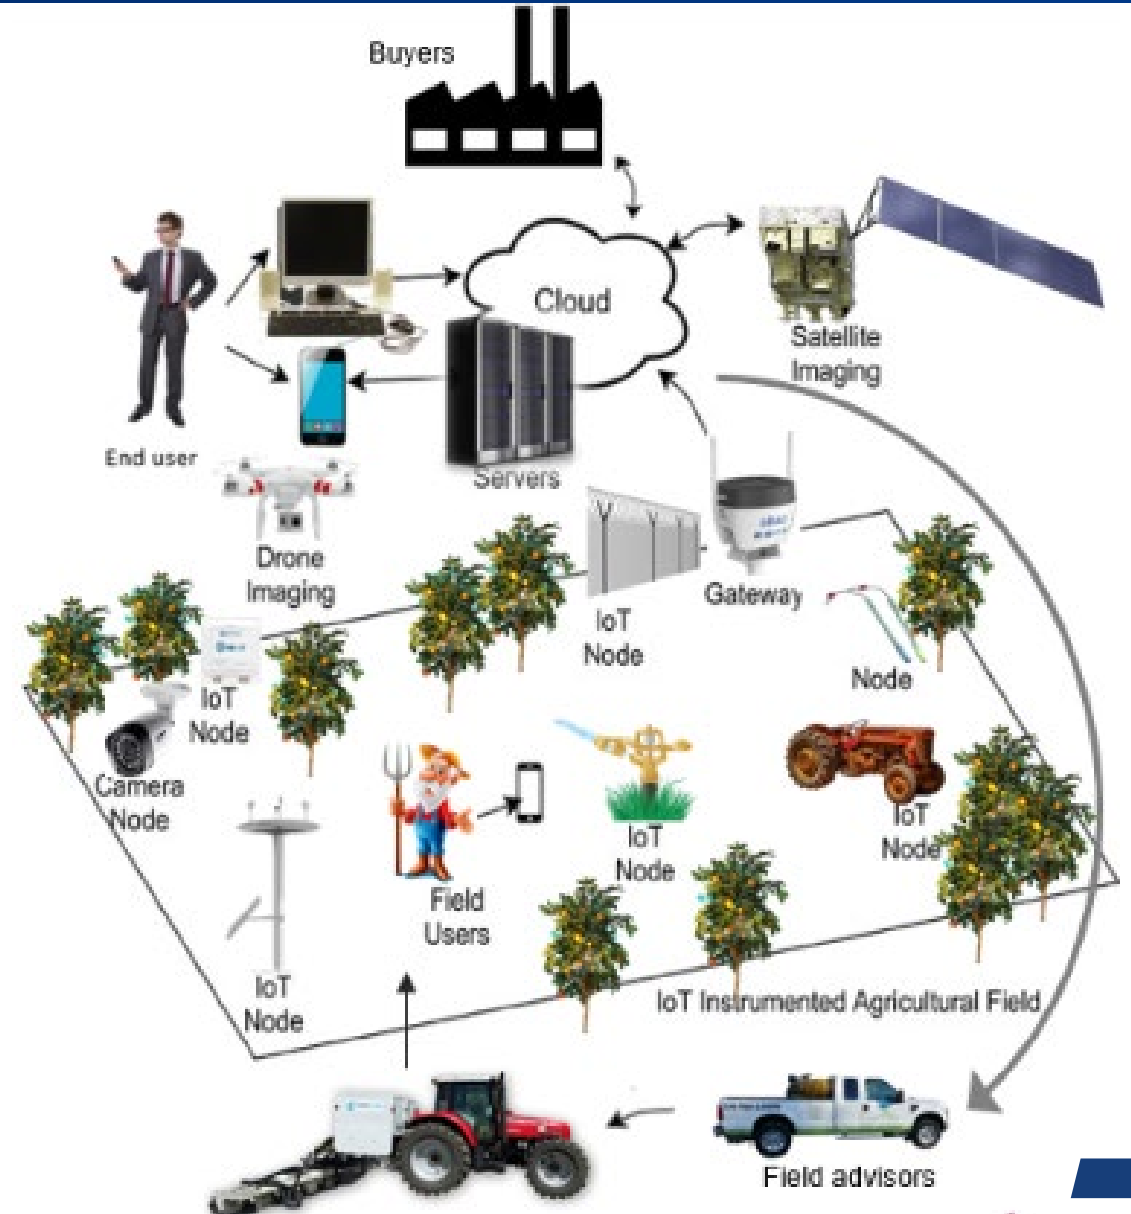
Buyers

Cloud

Satellite Imaging

End user

Servers

Drone Imaging

Gateway

IoT Node

Node

IoT Node

Camera Node

IoT Node

IoT Node

Field Users

IoT Node

IoT Instrumented Agricultural Field

Field advisors